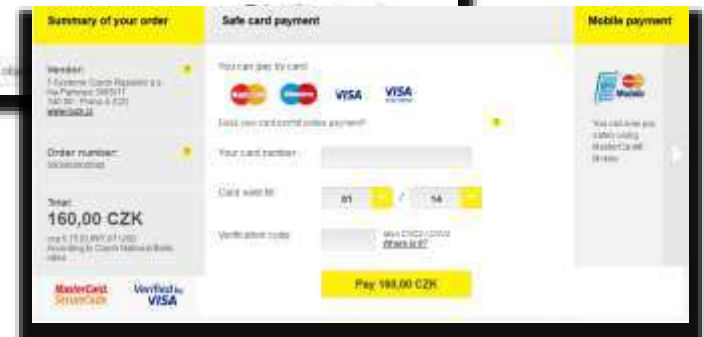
Summary of your order

Vendor:
T-Systems Czech Republic a.s.
Na Pankráci 1685/17
140 00 Praha 4 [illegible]
www.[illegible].cz

Order number:
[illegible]

Total:
160,00 CZK

cca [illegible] USD
According to Czech National Bank rates

MasterCard SecureCode

Verified by VISA

Safe card payment

You can pay by card:

VISA

VISA

Does your card permit online payment?

Your card number:

Card valid till:

01

/

14

Verification code:

Mini CVC2/CVV2
Where is it?

Pay 160,00 CZK

Mobile payment

Mobile

You can now pay safely using MasterCard Mobile